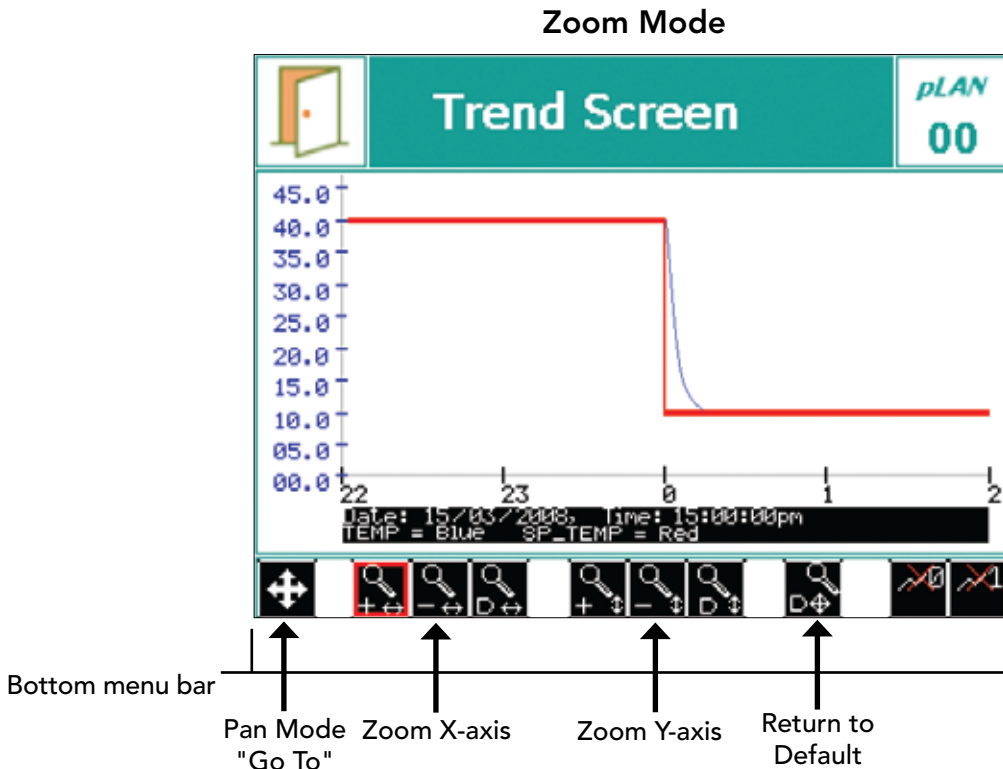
Zoom Mode

Trend Screen

pLAN
00

45.0
40.0
35.0
30.0
25.0
20.0
15.0
10.0
05.0
00.0

22 23 0 1 2

Date: 15/03/2008, Time: 15:00:00pm
TEMP = Blue SP_TEMP = Red

+ ↔ − ↔ D ↔ + ↕ − ↕ D ↕ D✥ 0 1

Bottom menu bar

Pan Mode "Go To"

Zoom X-axis

Zoom Y-axis

Return to Default